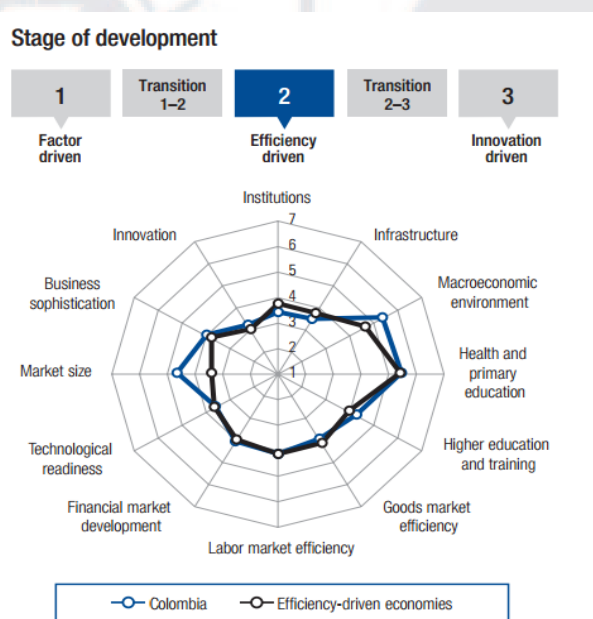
Stage of development

1
Factor driven

Transition 1–2

2
Efficiency driven

Transition 2–3

3
Innovation driven

Institutions
7
6
5
4
3
2
1
Infrastructure
Macroeconomic environment
Health and primary education
Higher education and training
Goods market efficiency
Labor market efficiency
Financial market development
Technological readiness
Market size
Business sophistication
Innovation

Colombia
Efficiency-driven economies